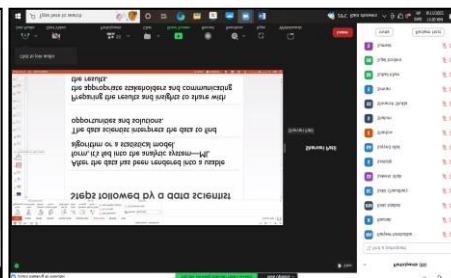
Steps followed by a data scientist

After the data has been rendered into a usable form, it is fed into the analytic system—ML algorithm or a statistical model.

The data scientist interprets the data to find opportunities and solutions.

Preparing the results and insights to share with the appropriate stakeholders and communicating the results.

Type here to search

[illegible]